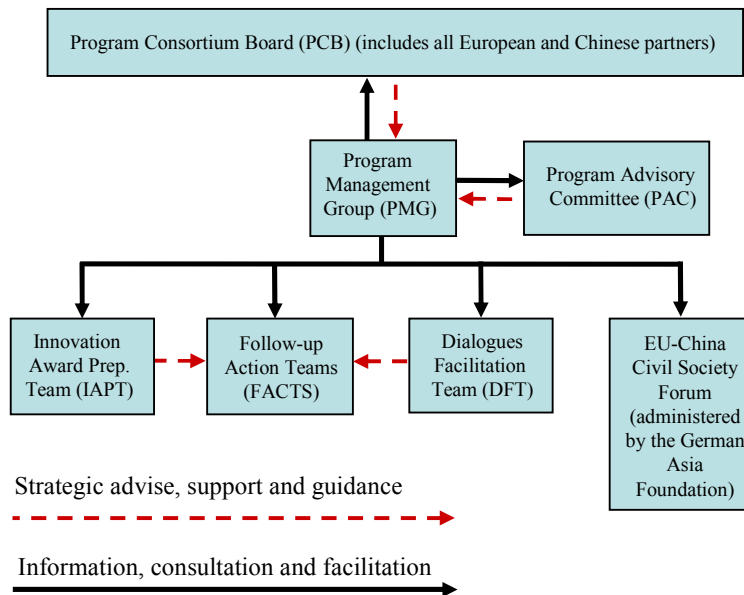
Program Consortium Board (PCB) (includes all European and Chinese partners)

Program Management Group (PMG)

Program Advisory Committee (PAC)

Innovation Award Prep. Team (IAPT)

Follow-up Action Teams (FACTS)

Dialogues Facilitation Team (DFT)

EU-China Civil Society Forum (administered by the German Asia Foundation)

Strategic advise, support and guidance

Information, consultation and facilitation